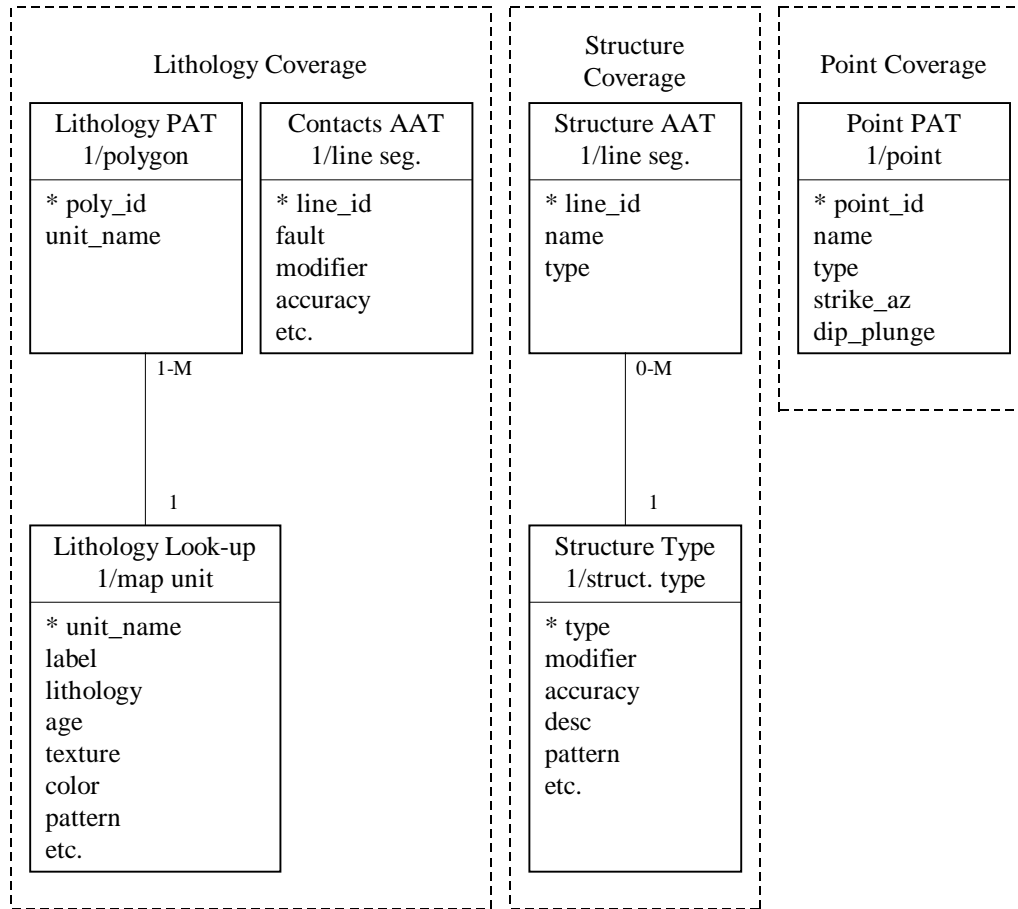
Lithology Coverage

Lithology PAT
1/polygon

* poly_id
unit_name

Contacts AAT
1/line seg.

* line_id
fault
modifier
accuracy
etc.

1-M

1

Lithology Look-up
1/map unit

* unit_name
label
lithology
age
texture
color
pattern
etc.

Structure Coverage

Structure AAT
1/line seg.

* line_id
name
type

0-M

1

Structure Type
1/struct. type

* type
modifier
accuracy
desc
pattern
etc.

Point Coverage

Point PAT
1/point

* point_id
name
type
strike_az
dip_plunge